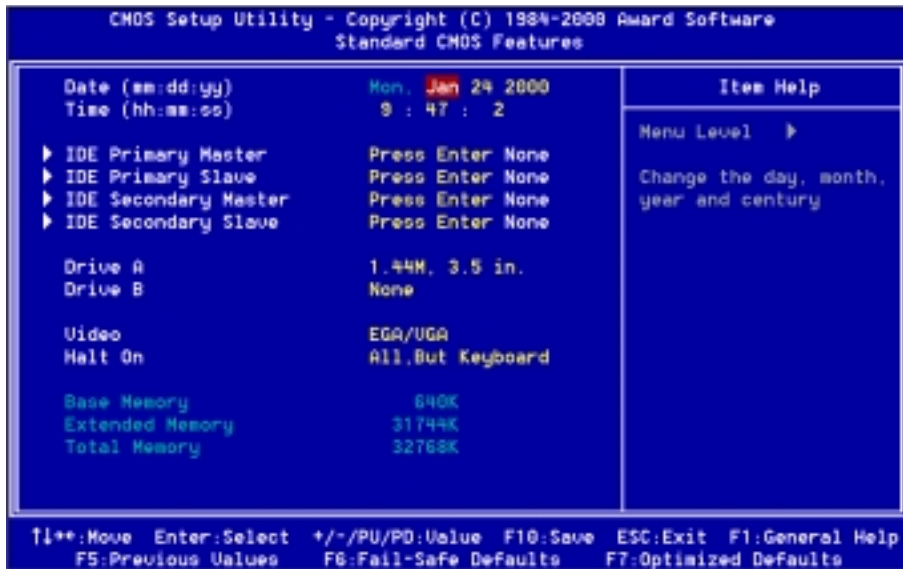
CMOS Setup Utility - Copyright (C) 1984-2000 Award Software
Standard CMOS Features

| | | Item Help |
|---|---|---|
| Date (mm:dd:yy) | Mon, Jan 24 2000 | Menu Level ▶ |
| Time (hh:mm:ss) | 9 : 47 : 2 | Change the day, month, year and century |
| ▶ IDE Primary Master | Press Enter None | |
| ▶ IDE Primary Slave | Press Enter None | |
| ▶ IDE Secondary Master | Press Enter None | |
| ▶ IDE Secondary Slave | Press Enter None | |
| Drive A | 1.44M, 3.5 in. | |
| Drive B | None | |
| Video | EGA/VGA | |
| Halt On | All,But Keyboard | |
| Base Memory | 640K | |
| Extended Memory | 31744K | |
| Total Memory | 32768K | |

↑↓→←:Move Enter:Select +/-/PU/PD:Value F10:Save ESC:Exit F1:General Help
F5:Previous Values F6:Fail-Safe Defaults F7:Optimized Defaults